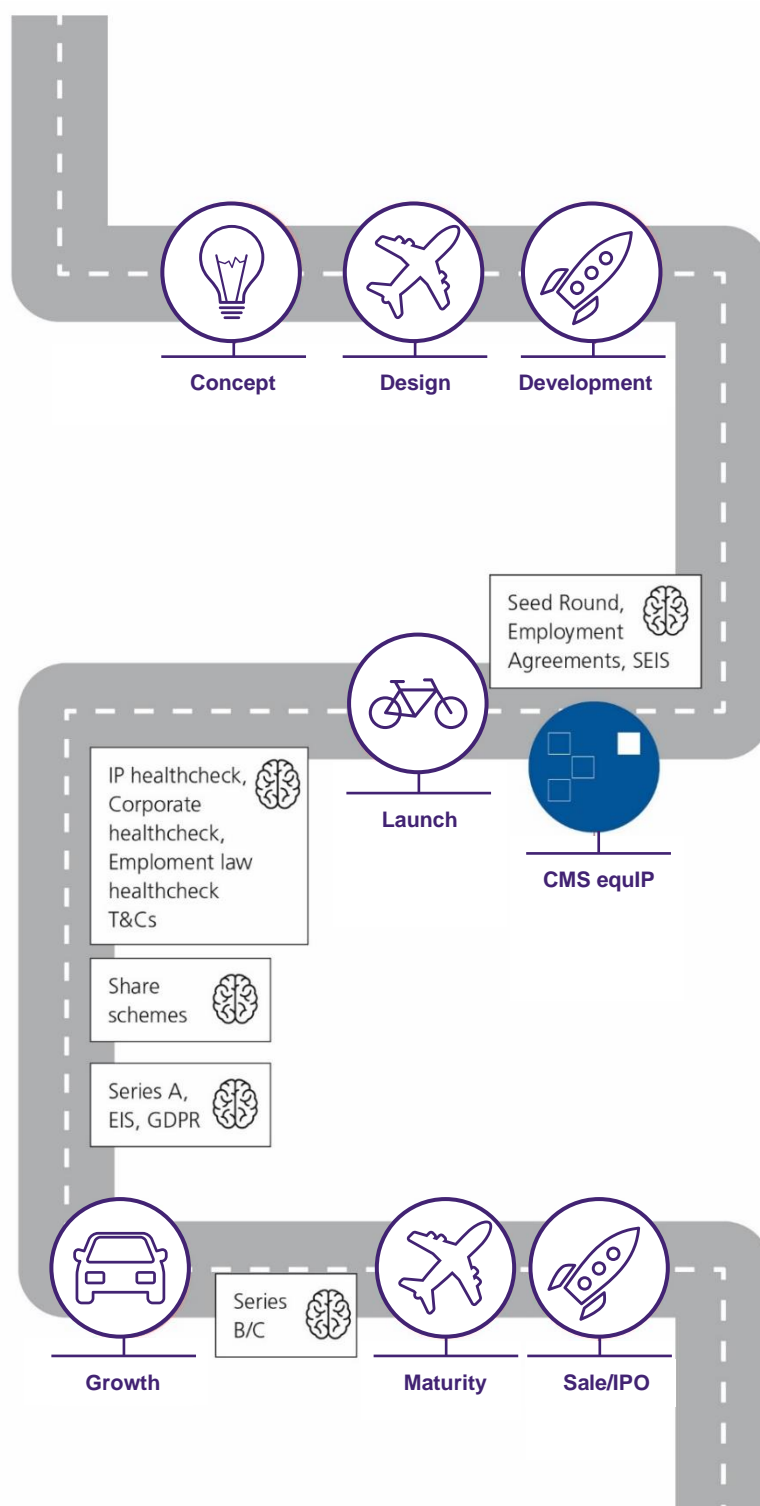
Concept

Design

Development

Seed Round, Employment Agreements, SEIS

Launch

CMS equIP

IP healthcheck, Corporate healthcheck, Emploment law healthcheck T&Cs

Share schemes

Series A, EIS, GDPR

Growth

Series B/C

Maturity

Sale/IPO